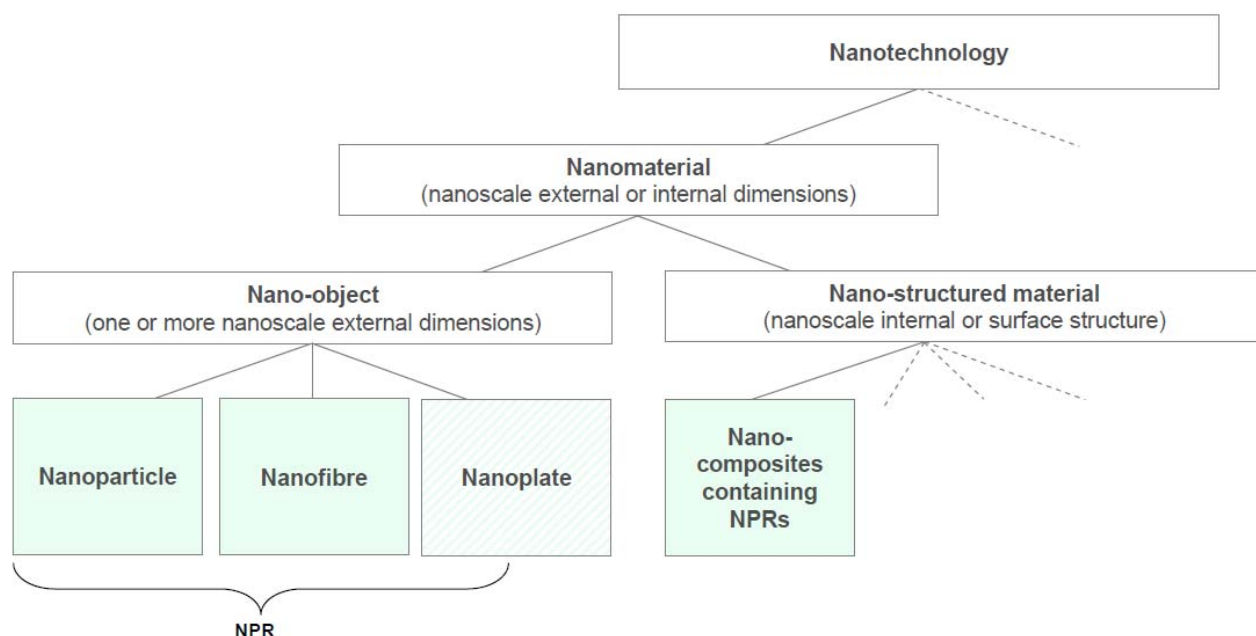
Nanotechnology

Nanomaterial
(nanoscale external or internal dimensions)

Nano-object
(one or more nanoscale external dimensions)

Nano-structured material
(nanoscale internal or surface structure)

Nanoparticle

Nanofibre

Nanoplate

Nano-composites containing NPRs

NPR